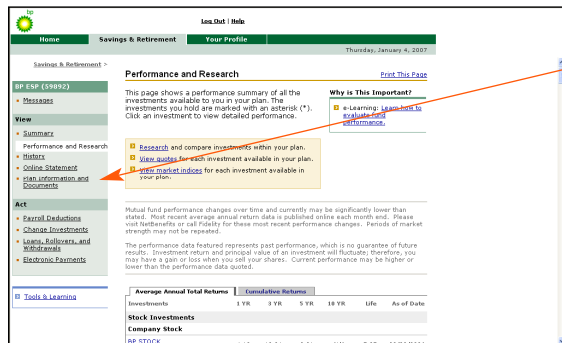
bp

Log Out | Help

Home | Savings & Retirement | Your Profile

Thursday, January 4, 2007

Savings & Retirement >

BP ESP (59092)

Messages

View

Summary

Performance and Research

History

Online Statement

Plan Information and Documents

Act

Payroll Deductions

Change Investments

Loans, Rollovers, and Withdrawals

Electronic Payments

Tools & Learning

Performance and Research

Print This Page

This page shows a performance summary of all the investments available to you in your plan. The investments you hold are marked with an asterisk (*). Click an investment to view detailed performance.

Why is This Important?

e-Learning: Learn how to evaluate fund performance.

Research and compare investments within your plan.

View quotes for each investment available in your plan.

View market indices for each investment available in your plan.

Mutual fund performance changes over time and currently may be significantly lower than stated. Most recent average annual return data is published online each month end. Please visit NetBenefits or call Fidelity for these most recent performance changes. Periods of market strength may not be repeated.

The performance data featured represents past performance, which is no guarantee of future results. Investment return and principal value of an investment will fluctuate; therefore, you may have a gain or loss when you sell your shares. Current performance may be higher or lower than the performance data quoted.

| Average Annual Total Returns | Cumulative Returns | | | | | |
|---|---|---|---|---|---|---|
| Investments | 1 YR | 3 YR | 5 YR | 10 YR | Life | As of Date |
| Stock Investments | | | | | | |
| Company Stock | | | | | | |
| BP STOCK | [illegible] | | | | | |